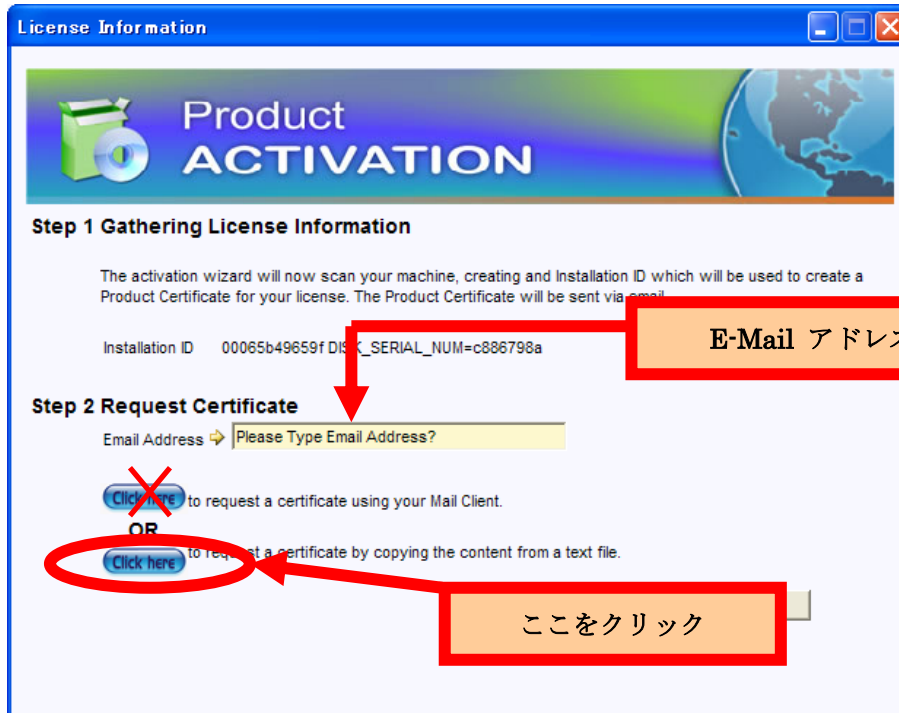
License Information

Product
ACTIVATION

Step 1 Gathering License Information

The activation wizard will now scan your machine, creating and Installation ID which will be used to create a Product Certificate for your license. The Product Certificate will be sent via email.

Installation ID 00065b49659f DI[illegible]K_SERIAL_NUM=c886798a

E-Mail アドレ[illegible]

Step 2 Request Certificate

Email Address Please Type Email Address?

Click here to request a certificate using your Mail Client.

OR

Click here to re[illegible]t a certificate by copying the content from a text file.

ここをクリック